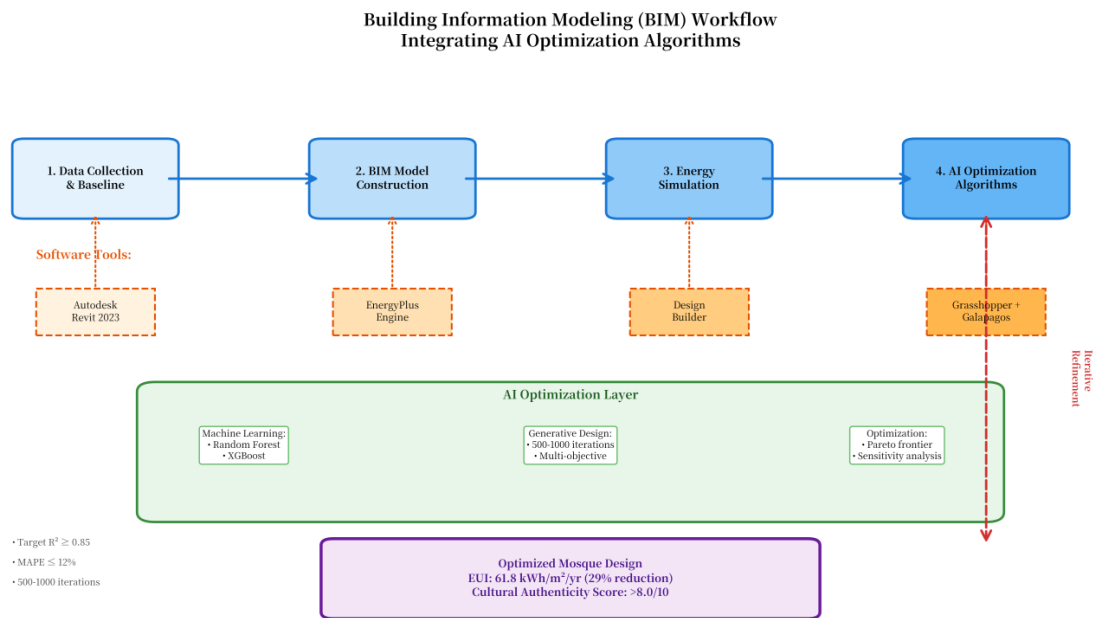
Building Information Modeling (BIM) Workflow
Integrating AI Optimization Algorithms

1. Data Collection & Baseline

2. BIM Model Construction

3. Energy Simulation

4. AI Optimization Algorithms

Software Tools:

Autodesk Revit 2023

EnergyPlus Engine

Design Builder

Grasshopper + Galapagos

Iterative Refinement

AI Optimization Layer

Machine Learning:
• Random Forest
• XGBoost

Generative Design:
• 500-1000 iterations
• Multi-objective

Optimization:
• Pareto frontier
• Sensitivity analysis

• Target $R^2 \geq 0.85$
• MAPE ≤ 12%
• 500-1000 iterations

Optimized Mosque Design
EUI: 61.8 kWh/m²/yr (29% reduction)
Cultural Authenticity Score: >8.0/10